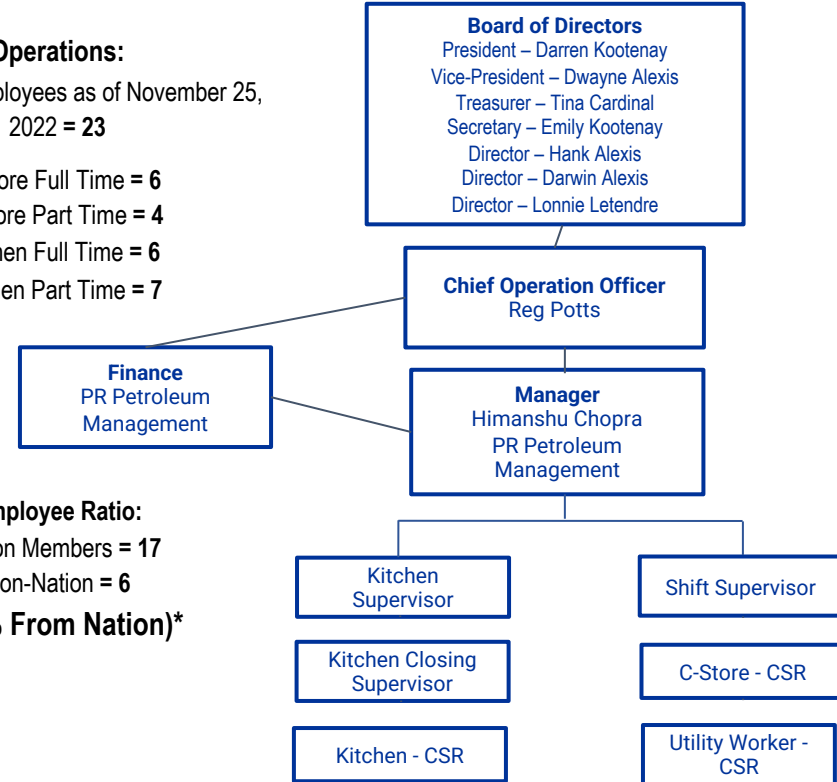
Operations:
ployees as of November 25, 2022 = 23

ore Full Time = 6
ore Part Time = 4
hen Full Time = 6
en Part Time = 7

nployee Ratio:
on Members = 17
on-Nation = 6
From Nation)*

Board of Directors
President – Darren Kootenay
Vice-President – Dwayne Alexis
Treasurer – Tina Cardinal
Secretary – Emily Kootenay
Director – Hank Alexis
Director – Darwin Alexis
Director – Lonnie Letendre

Chief Operation Officer
Reg Potts

Finance
PR Petroleum Management

Manager
Himanshu Chopra
PR Petroleum Management

Kitchen Supervisor

Kitchen Closing Supervisor

Kitchen - CSR

Shift Supervisor

C-Store - CSR

Utility Worker - CSR